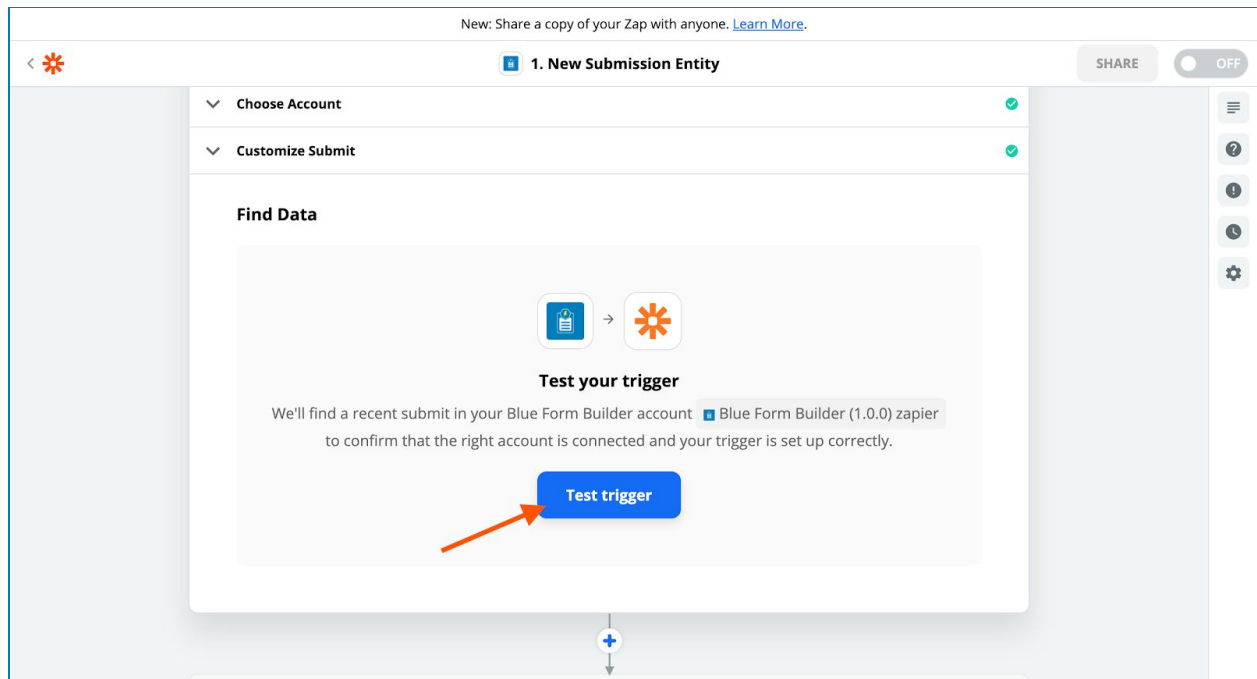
New: Share a copy of your Zap with anyone. Learn More.

1. New Submission Entity

SHARE

OFF

Choose Account

Customize Submit

Find Data

Test your trigger

We'll find a recent submit in your Blue Form Builder account Blue Form Builder (1.0.0) zapier to confirm that the right account is connected and your trigger is set up correctly.

Test trigger